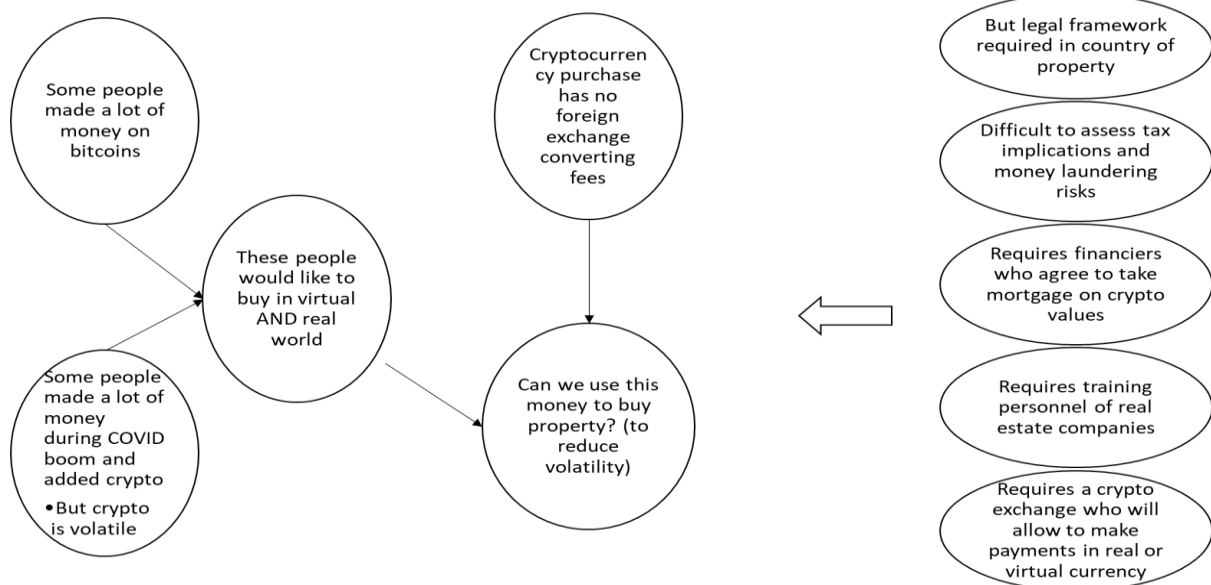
Some people made a lot of money on bitcoins

Some people made a lot of money during COVID boom and added crypto

• But crypto is volatile

These people would like to buy in virtual AND real world

Cryptocurrency purchase has no foreign exchange converting fees

Can we use this money to buy property? (to reduce volatility)

But legal framework required in country of property

Difficult to assess tax implications and money laundering risks

Requires financiers who agree to take mortgage on crypto values

Requires training personnel of real estate companies

Requires a crypto exchange who will allow to make payments in real or virtual currency